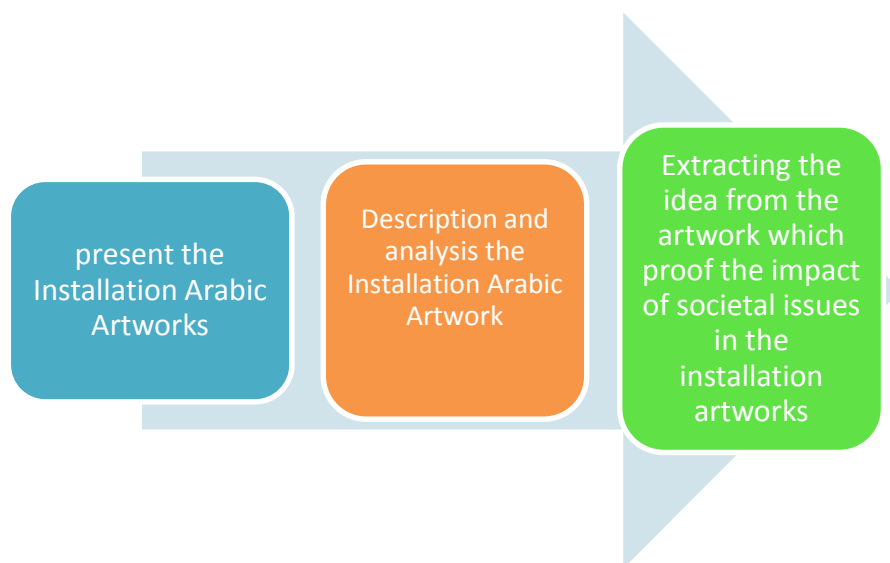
present the Installation Arabic Artworks

Description and analysis the Installation Arabic Artwork

Extracting the idea from the artwork which proof the impact of societal issues in the installation artworks